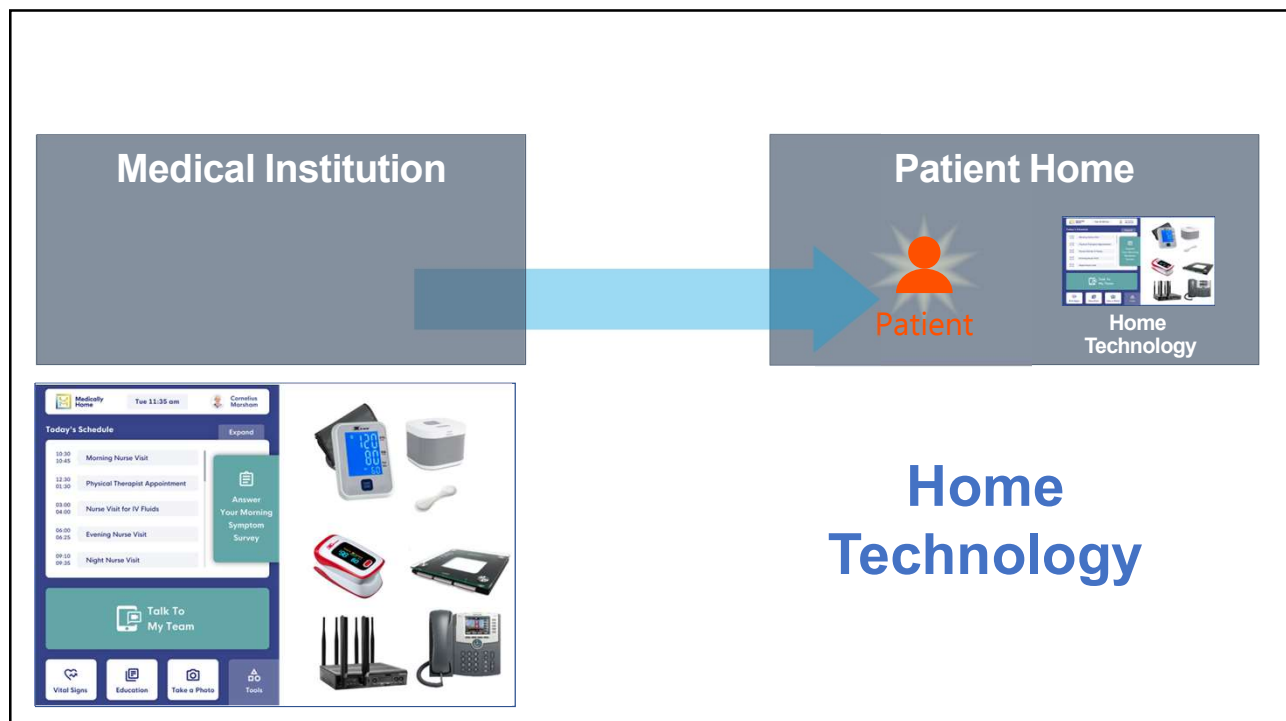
Medical Institution

Patient Home

Patient

Home Technology

Medically Home

Tue 11:35 am

Cornelius Marsham

Today's Schedule

Expand

10:30 10:45 Morning Nurse Visit

12:30 01:30 Physical Therapist Appointment

03:00 04:00 Nurse Visit for IV Fluids

06:00 06:25 Evening Nurse Visit

09:10 09:35 Night Nurse Visit

Answer Your Morning Symptom Survey

Talk To My Team

Vital Signs

Education

Take a Photo

Tools

120
80

Home Technology